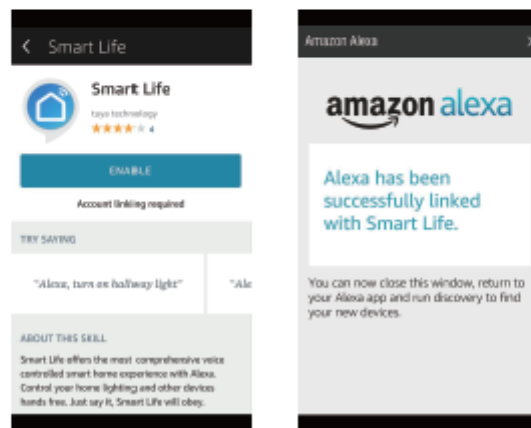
Smart Life

Smart Life

tuya technology

★★★★☆ 4

ENABLE

Account linking required

TRY SAYING

"Alexa, turn on hallway light"

"Ale

ABOUT THIS SKILL

Smart Life offers the most comprehensive voice controlled smart home experience with Alexa. Control your home lighting and other devices hands free. Just say it, Smart Life will obey.

Amazon Alexa

amazon alexa

Alexa has been successfully linked with Smart Life.

You can now close this window, return to your Alexa app and run discovery to find your new devices.